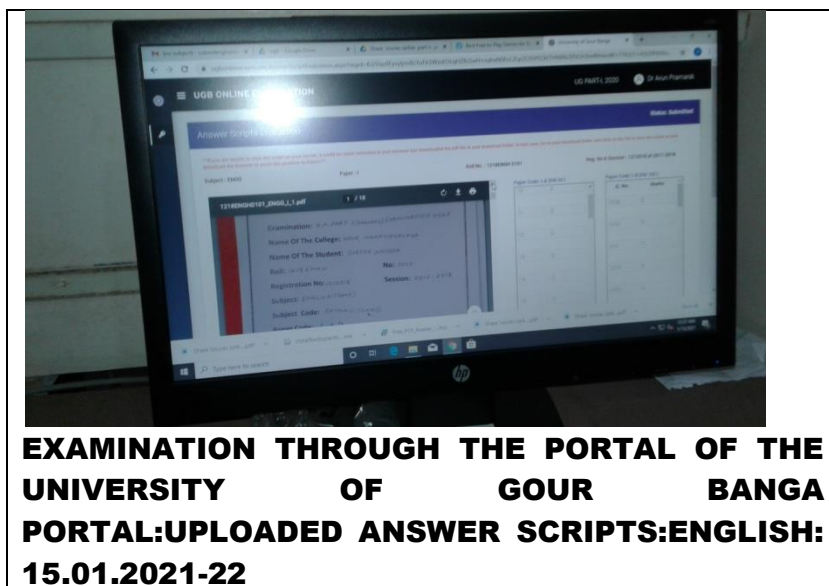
UGB ONLINE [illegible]ATION

UG PART-I, 2020

Dr Arun Pramanik

Status: Submitted

Answer Scripts Evaluation

Subject : ENGG

Paper : I

Roll No : 1218ENGH0101

1218ENGH0101_ENGG_I_1.pdf

1 / 18

Examination:

Name Of The College:

Name Of The Student:

Roll:

No:

Registration No:

Session:

Subject:

Subject Code:

Type here to search

EXAMINATION THROUGH THE PORTAL OF THE UNIVERSITY OF GOUR BANGA PORTAL:UPLOADED ANSWER SCRIPTS:ENGLISH: 15.01.2021-22